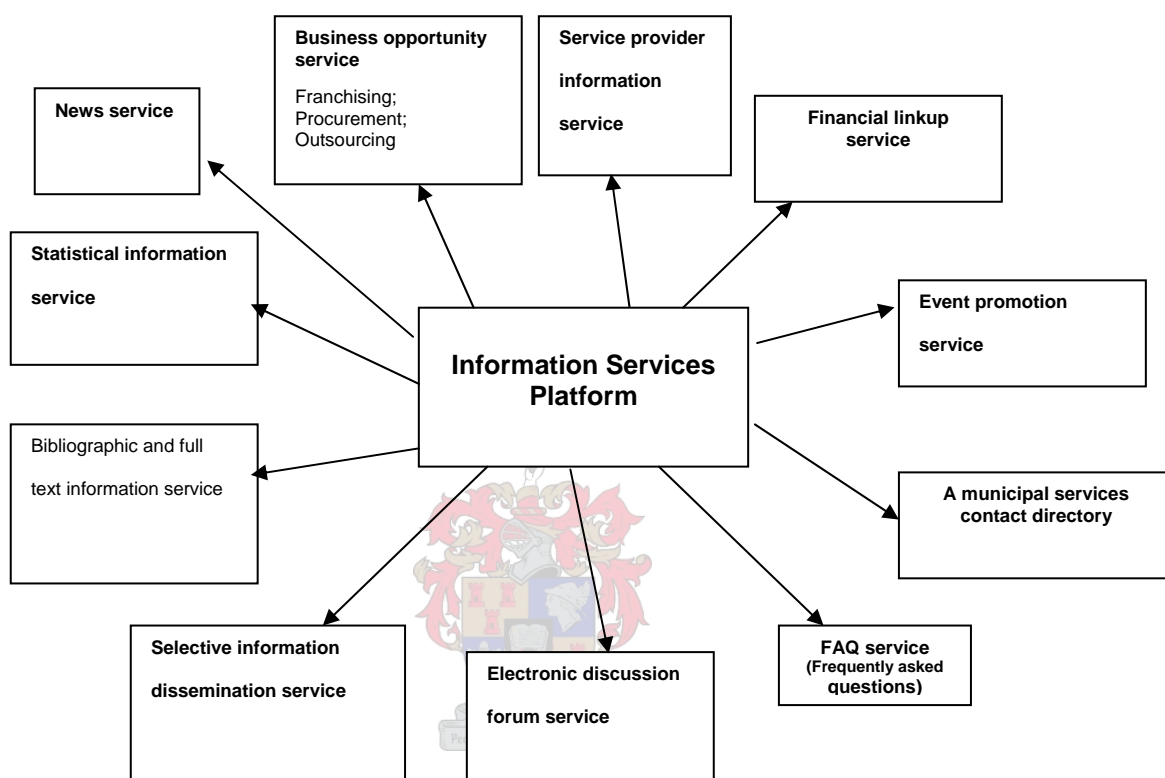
Business opportunity service

Franchising; Procurement; Outsourcing

Service provider information service

News service

Financial linkup service

Statistical information service

Event promotion service

Information Services Platform

Bibliographic and full text information service

A municipal services contact directory

Selective information dissemination service

Electronic discussion forum service

FAQ service (Frequently asked questions)